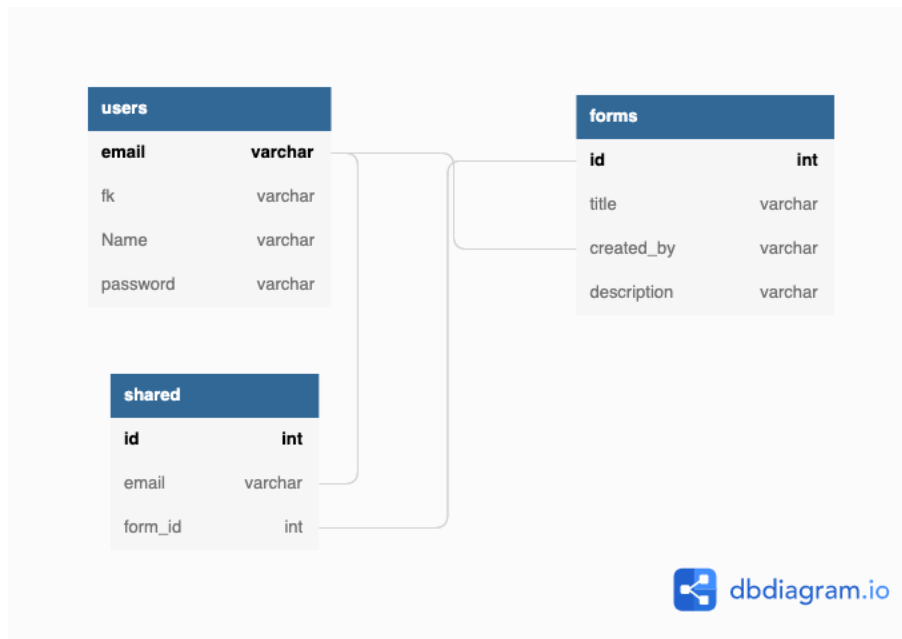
users

| email | varchar |
|---|---|
| fk | varchar |
| Name | varchar |
| password | varchar |

forms

| id | int |
|---|---|
| title | varchar |
| created_by | varchar |
| description | varchar |

shared

| id | int |
|---|---|
| email | varchar |
| form_id | int |

dbdiagram.io